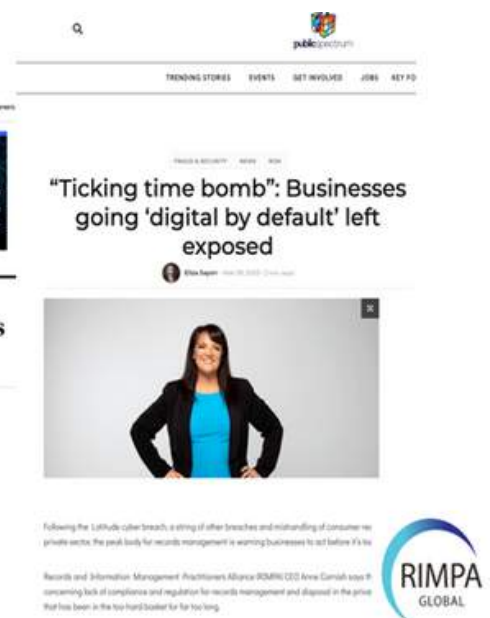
publicspectrum

TRENDING STORIES EVENTS GET INVOLVED JOBS KEY FO

FRAUD & SECURITY NEWS NSW

"Ticking time bomb": Businesses going 'digital by default' left exposed

Eliza Sayers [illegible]

s

Following the Latitude cyber breach, a string of other breaches and mishandling of consumer re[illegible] private sector, the peak body for records management is warning businesses to act before it's to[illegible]

Records and Information Management Practitioners Alliance (RIMPA) CEO Anne Cornish says th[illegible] concerning lack of compliance and regulation for records management and disposal in the priva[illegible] that has been in the too-hard basket for far too long.

RIMPA
GLOBAL